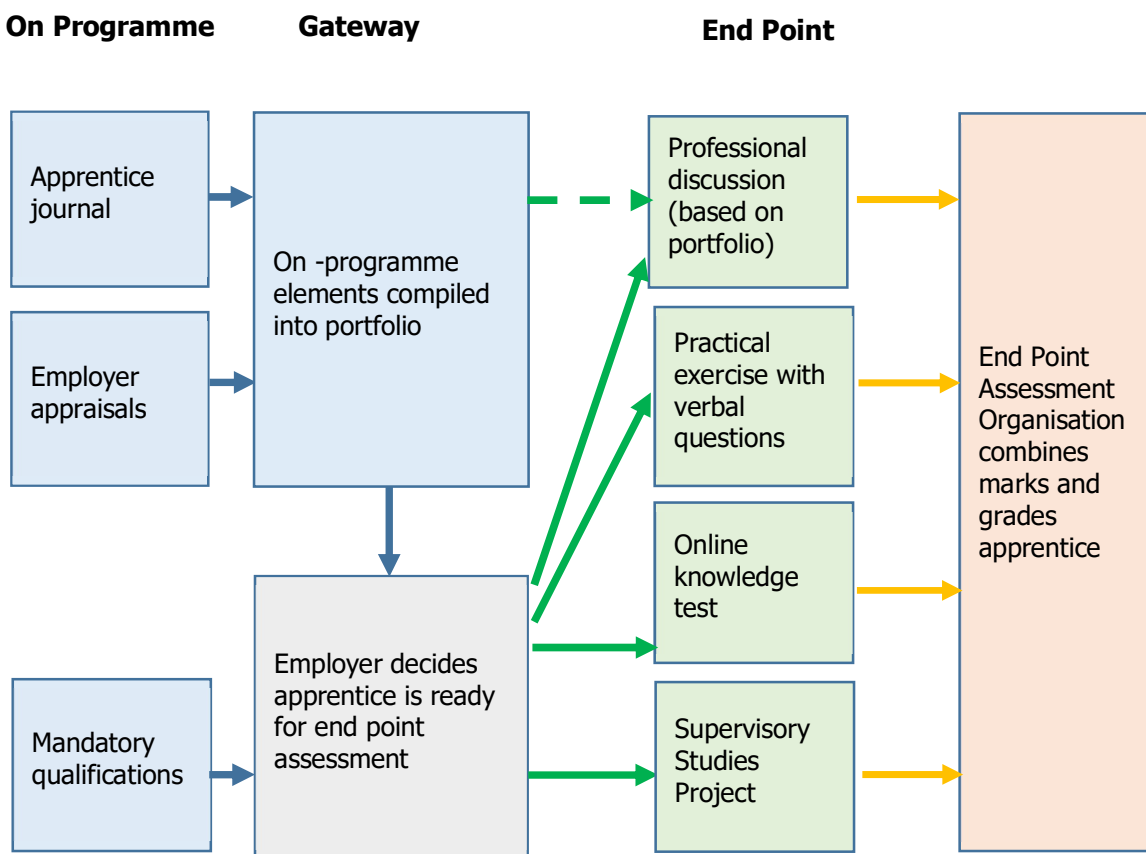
On Programme

Gateway

End Point

Apprentice journal

Employer appraisals

Mandatory qualifications

On -programme elements compiled into portfolio

Employer decides apprentice is ready for end point assessment

Professional discussion (based on portfolio)

Practical exercise with verbal questions

Online knowledge test

Supervisory Studies Project

End Point Assessment Organisation combines marks and grades apprentice